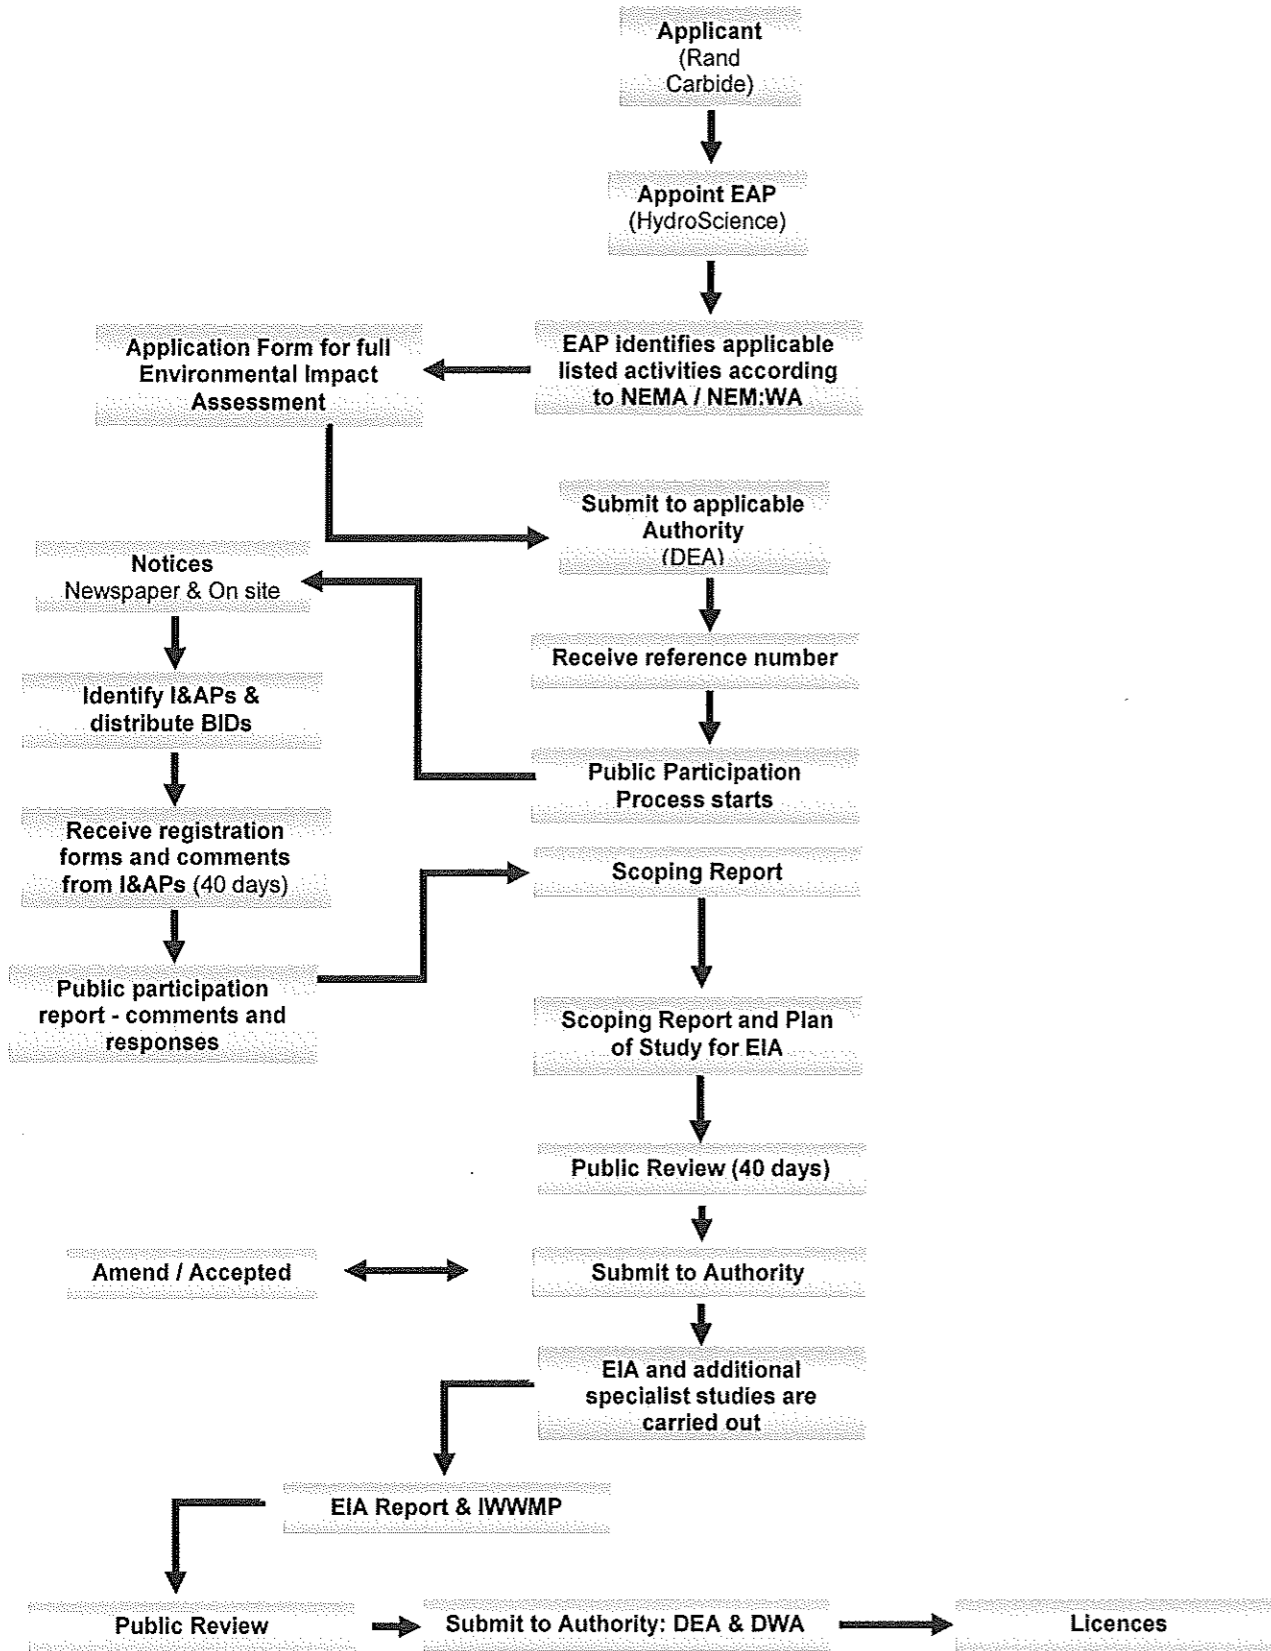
Applicant
(Rand Carbide)

Appoint EAP
(HydroScience)

EAP identifies applicable listed activities according to NEMA / NEM:WA

Application Form for full Environmental Impact Assessment

Submit to applicable Authority
(DEA)

Notices
Newspaper & On site

Receive reference number

Identify I&APs & distribute BIDs

Public Participation Process starts

Receive registration forms and comments from I&APs (40 days)

Scoping Report

Public participation report - comments and responses

Scoping Report and Plan of Study for EIA

Public Review (40 days)

Amend / Accepted

Submit to Authority

EIA and additional specialist studies are carried out

EIA Report & IWWMP

Public Review

Submit to Authority: DEA & DWA

Licences